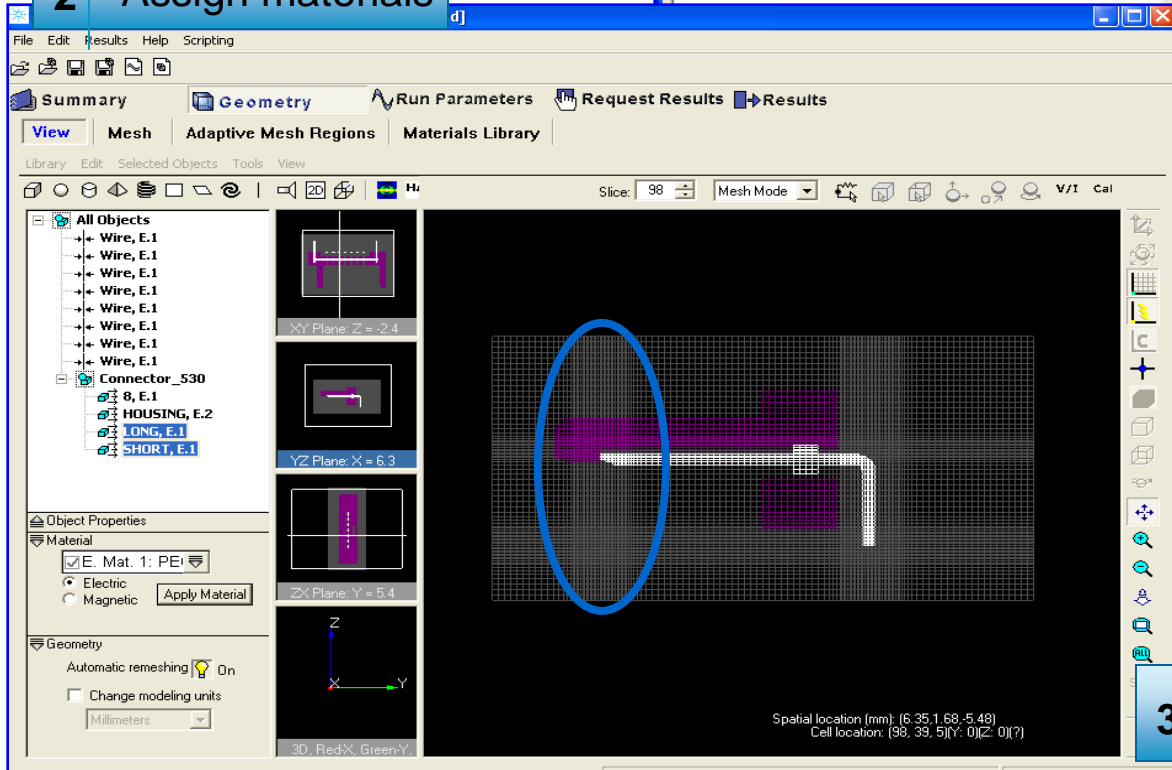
2 Assign materials
d]

File Edit Results Help Scripting

Summary Geometry Run Parameters Request Results Results

View Mesh Adaptive Mesh Regions Materials Library

Library Edit Selected Objects Tools View

2D HA

Slice: 98 Mesh Mode V/I Cal

All Objects
Wire, E.1
Wire, E.1
Wire, E.1
Wire, E.1
Wire, E.1
Wire, E.1
Wire, E.1
Wire, E.1
Connector_530
8, E.1
HOUSING, E.2
LONG, E.1
SHORT, E.1

Object Properties
Material
E. Mat. 1: PE
Electric
Magnetic
Apply Material

Geometry
Automatic remeshing On
Change modeling units
Millimeters

XY Plane: Z = -2.4
YZ Plane: X = 6.3
ZX Plane: Y = 5.4
Z
X
Y
3D, Red-X, Green-Y,

Spatial location (mm): (6.35,1.68,-5.48)
Cell location: (98, 39, 5)(Y: 0)(Z: 0)(?)

3